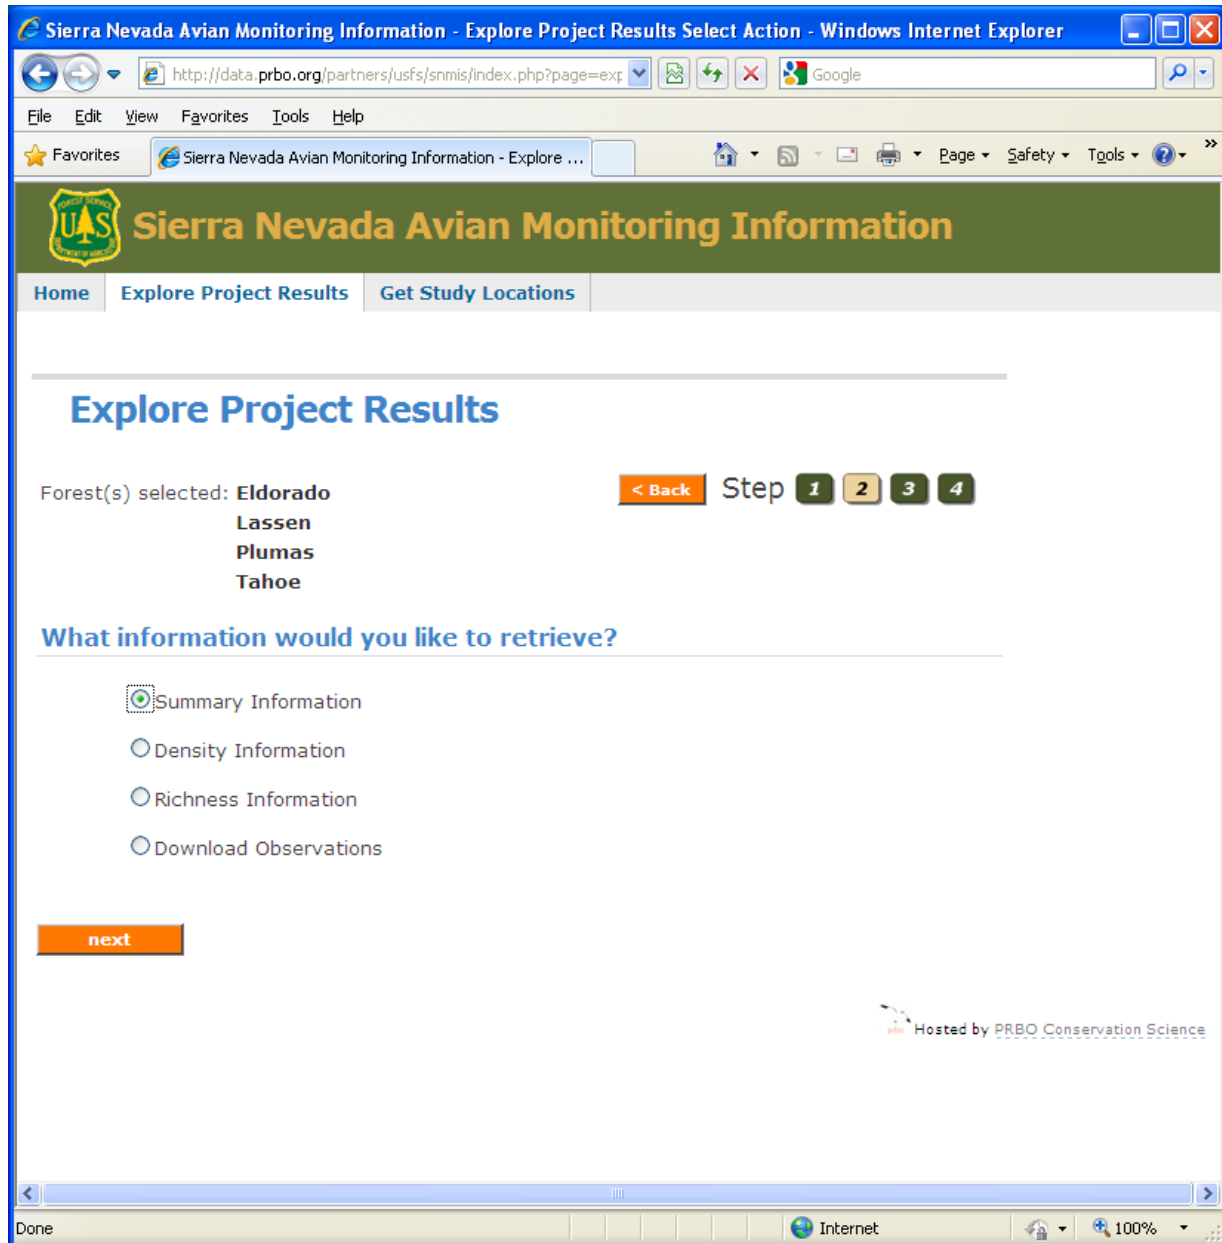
Sierra Nevada Avian Monitoring Information - Explore Project Results Select Action - Windows Internet Explorer

http://data.prbo.org/partners/usfs/snmis/index.php?page=exp

Google

File Edit View Favorites Tools Help

Favorites

Sierra Nevada Avian Monitoring Information - Explore ...

Page Safety Tools

Sierra Nevada Avian Monitoring Information

Home | Explore Project Results | Get Study Locations

Explore Project Results

Forest(s) selected: Eldorado
Lassen
Plumas
Tahoe

< Back Step 1 2 3 4

What information would you like to retrieve?

Summary Information

Density Information

Richness Information

Download Observations

next

Hosted by PRBO Conservation Science

Done

Internet

100%